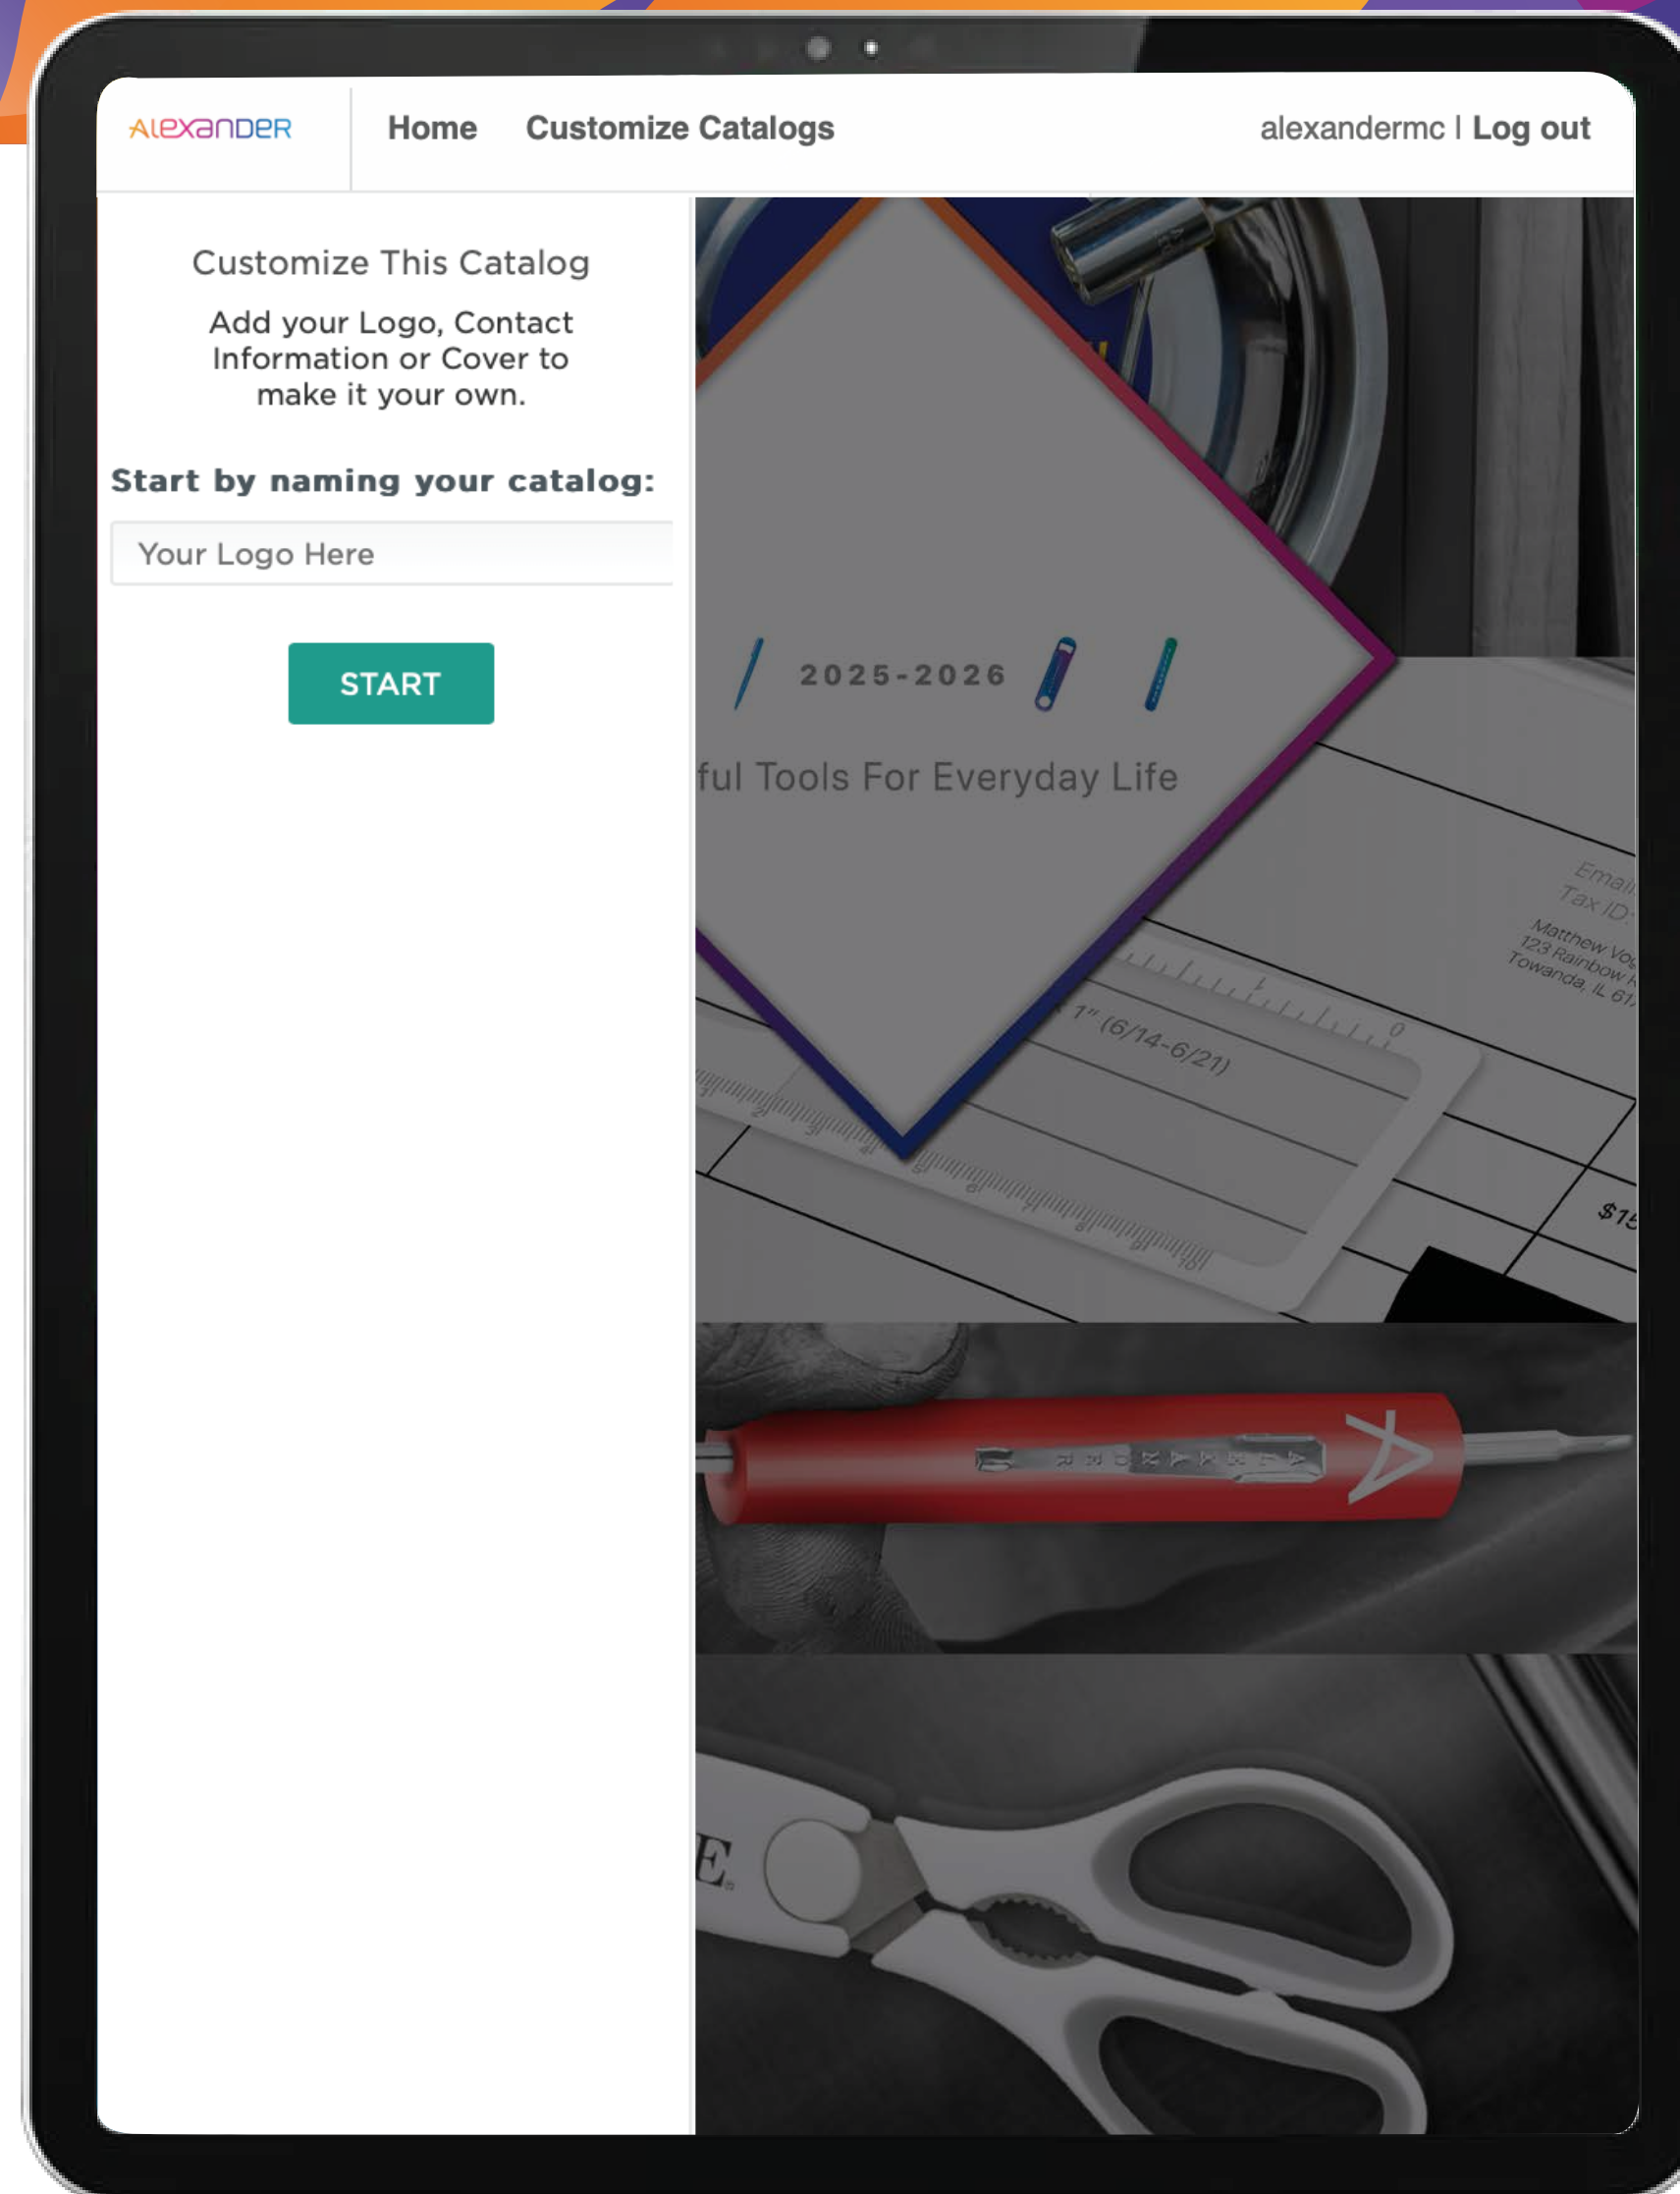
ALEXANDER Home Customize Catalogs alexandermc | Log out

Customize This Catalog

Add your Logo, Contact Information or Cover to make it your own.

Start by naming your catalog:

Your Logo Here

START

2025-2026

ful Tools For Everyday Life

Email
Tax ID

Matthew Vo
123 Rainbow
Towanda, IL 61

1" (6/14-6/21)

$15

ALEXANDER